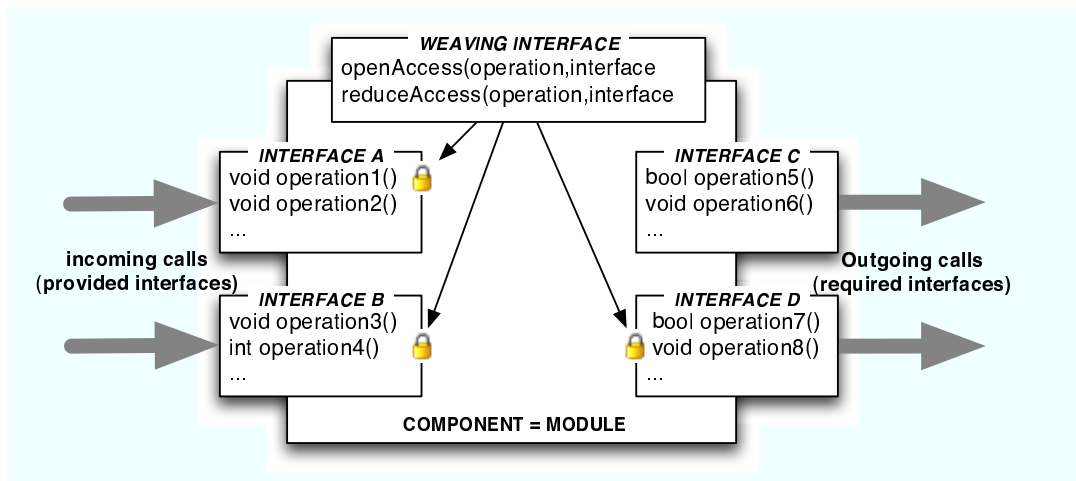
WEAVING INTERFACE
openAccess(operation,interface
reduceAccess(operation,interface

INTERFACE A
void operation1()
void operation2()
...

INTERFACE C
bool operation5()
void operation6()
...

incoming calls
(provided interfaces)

Outgoing calls
(required interfaces)

INTERFACE B
void operation3()
int operation4()
...

INTERFACE D
bool operation7()
void operation8()
...

COMPONENT = MODULE